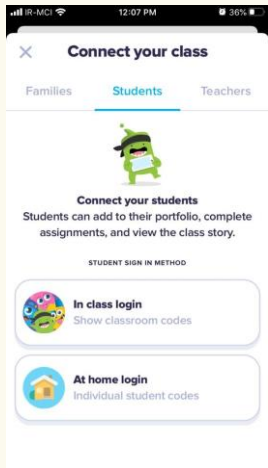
IR-MCI 12:07 PM 36%

×
Connect your class

Families
Students
Teachers

Connect your students
Students can add to their portfolio, complete assignments, and view the class story.

STUDENT SIGN IN METHOD

In class login
Show classroom codes

At home login
Individual student codes